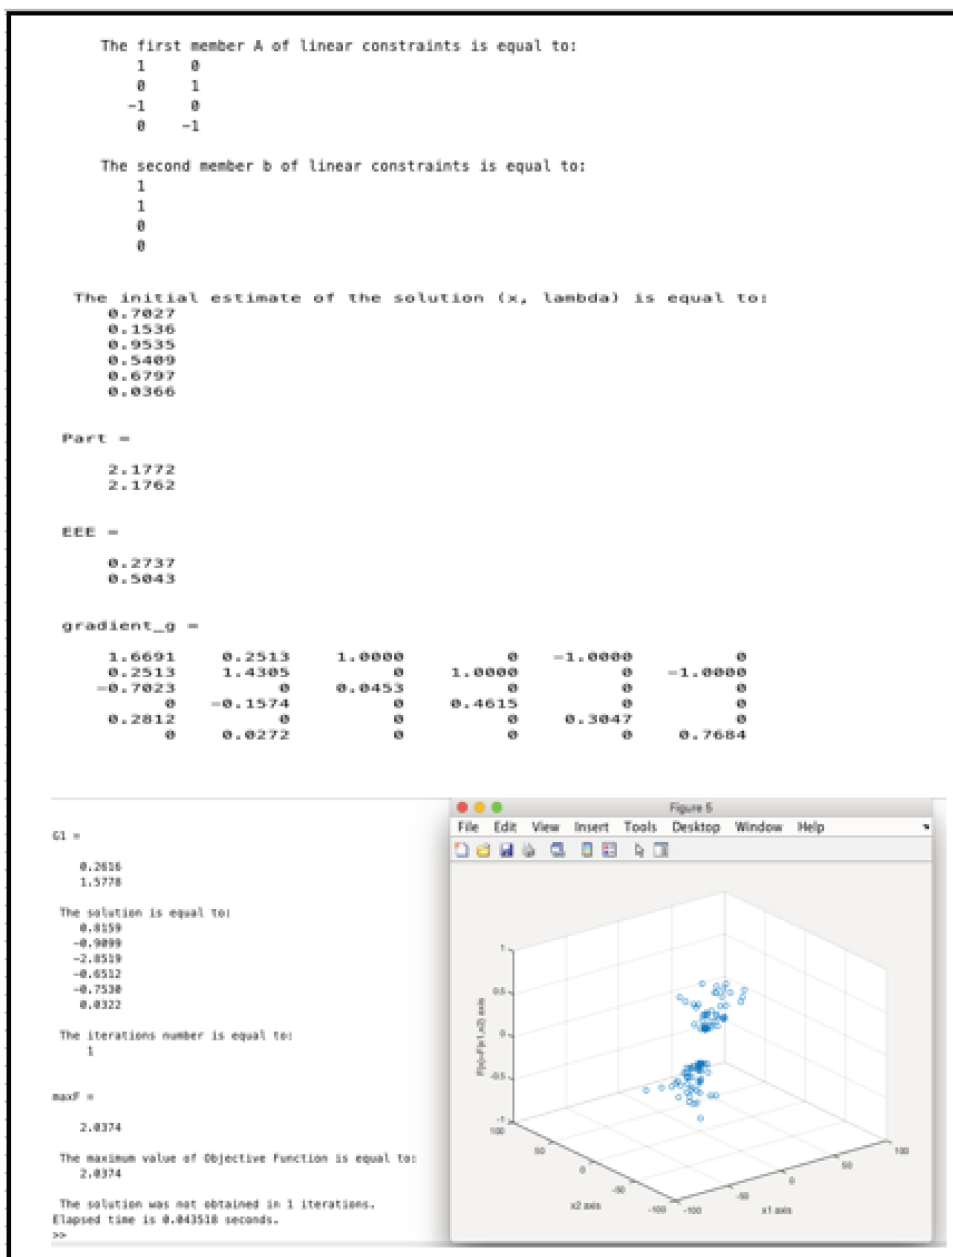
The first member A of linear constraints is equal to:

| | |
|---|---|
| 1 | 0 |
| 0 | 1 |
| -1 | 0 |
| 0 | -1 |

The second member b of linear constraints is equal to:
1
1
0
0

The initial estimate of the solution (x, lambda) is equal to:
0.7027
0.1536
0.9535
0.5409
0.6797
0.0366

Part =

2.1772
2.1762

EEE =

0.2737
0.5043

gradient_g =

| | | | | | |
|---|---|---|---|---|---|
| 1.6691 | 0.2513 | 1.0000 | 0 | -1.0000 | 0 |
| 0.2513 | 1.4305 | 0 | 1.0000 | 0 | -1.0000 |
| -0.7023 | 0 | 0.0453 | 0 | 0 | 0 |
| 0 | -0.1574 | 0 | 0.4615 | 0 | 0 |
| 0.2812 | 0 | 0 | 0 | 0.3047 | 0 |
| 0 | 0.0272 | 0 | 0 | 0 | 0.7684 |

G1 =

0.2616
1.5778

The solution is equal to:
0.8159
-0.9099
-2.8519
-0.6512
-0.7530
0.0322

The iterations number is equal to:
1

maxF =

2.0374

The maximum value of Objective Function is equal to:
2.0374

The solution was not obtained in 1 iterations.
Elapsed time is 0.043518 seconds.
>>

Figure 6
File Edit View Insert Tools Desktop Window Help

1
0.5
0
-0.5
-1
F(x)=F(x1,x2) axis
100
50
0
-50
-100
x2 axis
-100
-50
0
50
100
x1 axis